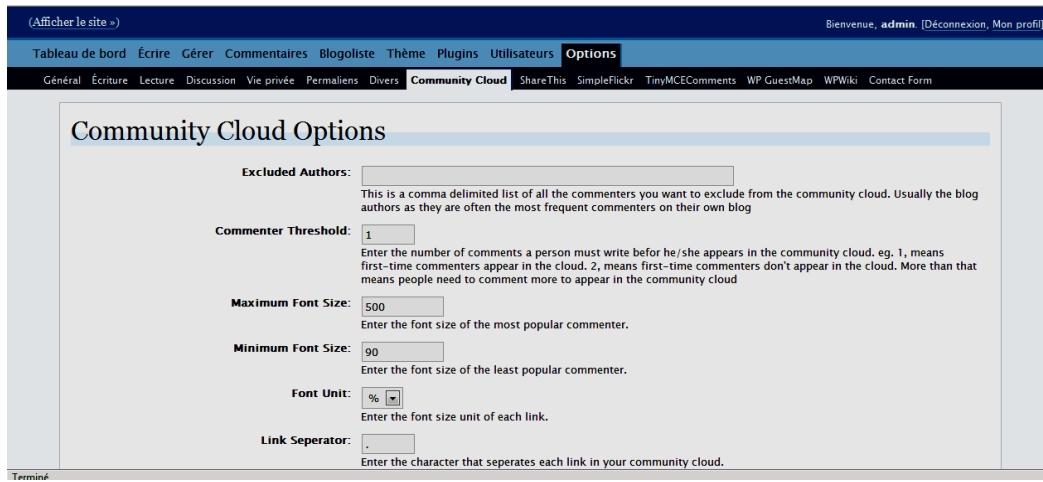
(Afficher le site »)

Bienvenue, admin. [Déconnexion, Mon profil]

Tableau de bord Écrire Gérer Commentaires Blogoliste Thème Plugins Utilisateurs Options

Général Écriture Lecture Discussion Vie privée Permaliens Divers Community Cloud ShareThis SimpleFlickr TinyMCEComments WP GuestMap WPWiki Contact Form

Community Cloud Options

Excluded Authors:

This is a comma delimited list of all the commenters you want to exclude from the community cloud. Usually the blog authors as they are often the most frequent commenters on their own blog

Commenter Threshold: 1

Enter the number of comments a person must write befor he/she appears in the community cloud. eg. 1, means first-time commenters appear in the cloud. 2, means first-time commenters don't appear in the cloud. More than that means people need to comment more to appear in the community cloud

Maximum Font Size: 500

Enter the font size of the most popular commenter.

Minimum Font Size: 90

Enter the font size of the least popular commenter.

Font Unit: %

Enter the font size unit of each link.

Link Seperator: .

Enter the character that seperates each link in your community cloud.

Terminé